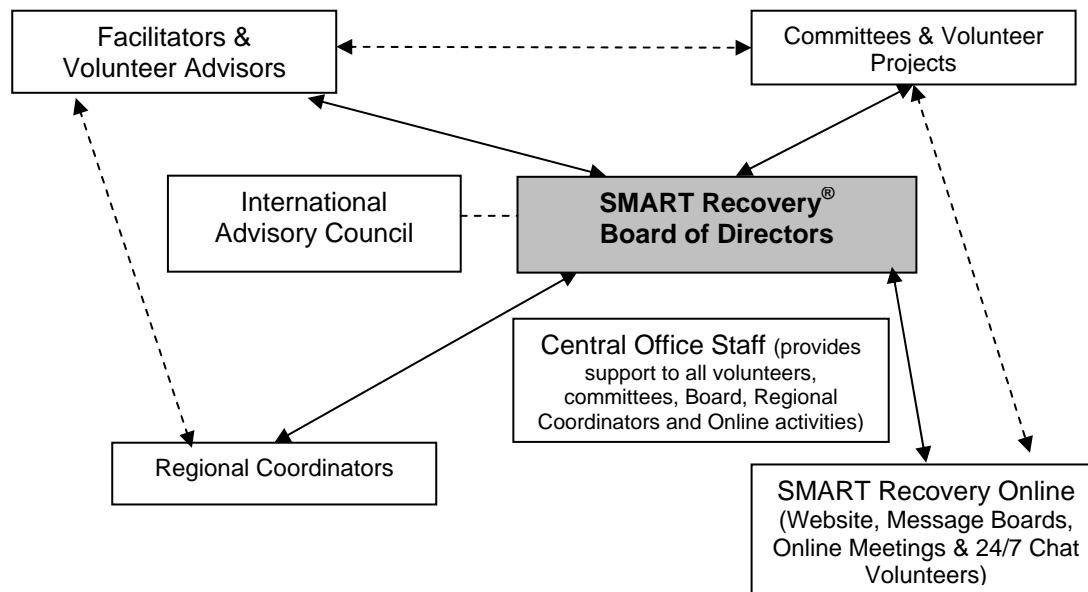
Facilitators & Volunteer Advisors

Committees & Volunteer Projects

International Advisory Council

**SMART Recovery® Board of Directors**

Central Office Staff (provides support to all volunteers, committees, Board, Regional Coordinators and Online activities)

Regional Coordinators

SMART Recovery Online (Website, Message Boards, Online Meetings & 24/7 Chat Volunteers)